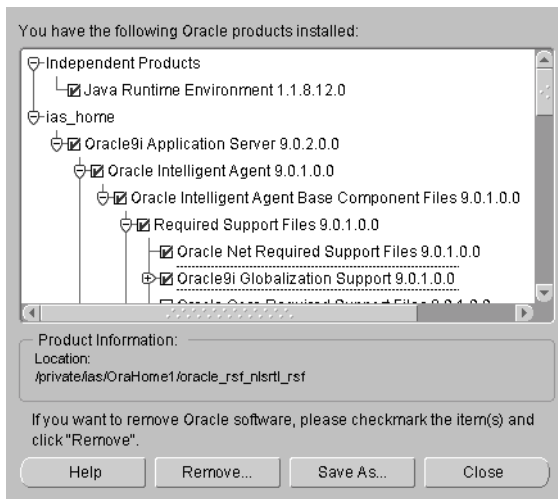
You have the following Oracle products installed:

Independent Products
Java Runtime Environment 1.1.8.12.0
ias_home
Oracle9i Application Server 9.0.2.0.0
Oracle Intelligent Agent 9.0.1.0.0
Oracle Intelligent Agent Base Component Files 9.0.1.0.0
Required Support Files 9.0.1.0.0
Oracle Net Required Support Files 9.0.1.0.0
Oracle9i Globalization Support 9.0.1.0.0
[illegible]

Product Information:
Location:
/private/ias/OraHome1/oracle_rsf_nlsrtl_rsf

If you want to remove Oracle software, please checkmark the item(s) and click "Remove".

Help
Remove...
Save As...
Close